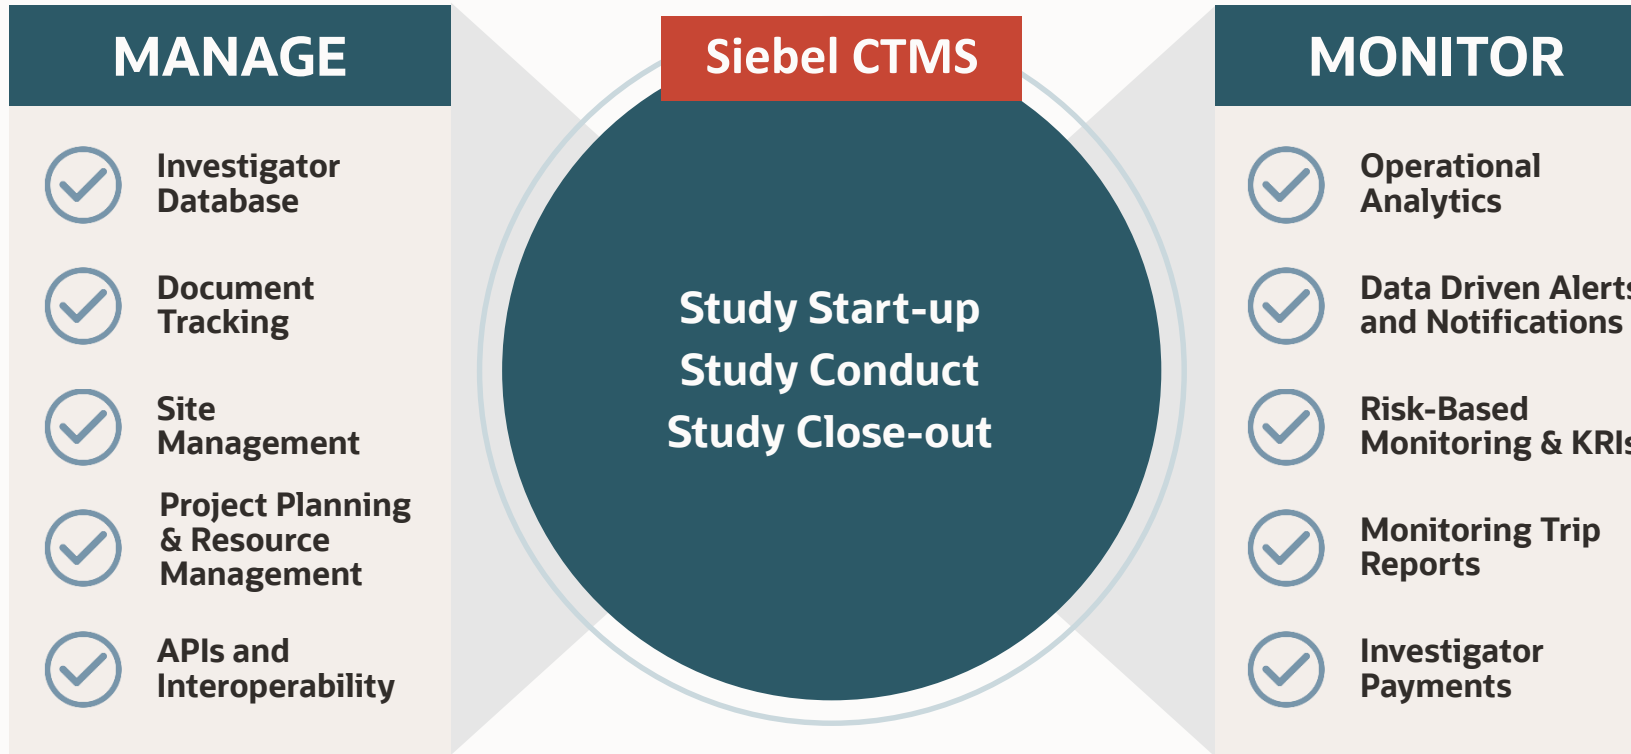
MANAGE

Investigator Database

Document Tracking

Site Management

Project Planning & Resource Management

APIs and Interoperability

Siebel CTMS

Study Start-up
Study Conduct
Study Close-out

MONITOR

Operational Analytics

Data Driven Alert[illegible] and Notifications

Risk-Based Monitoring & KRI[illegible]

Monitoring Trip Reports

Investigator Payments